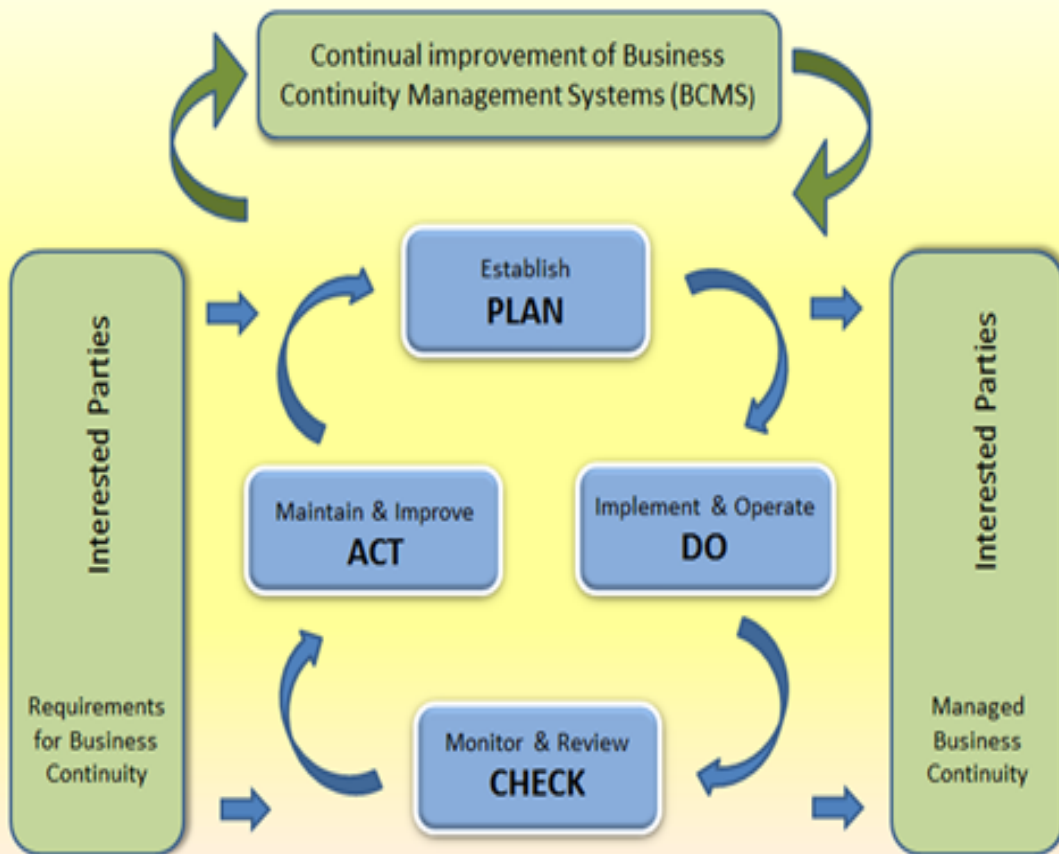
Continual improvement of Business Continuity Management Systems (BCMS)

Interested Parties

Requirements for Business Continuity

Establish
PLAN

Maintain & Improve
ACT

Implement & Operate
DO

Monitor & Review
CHECK

Interested Parties

Managed Business Continuity